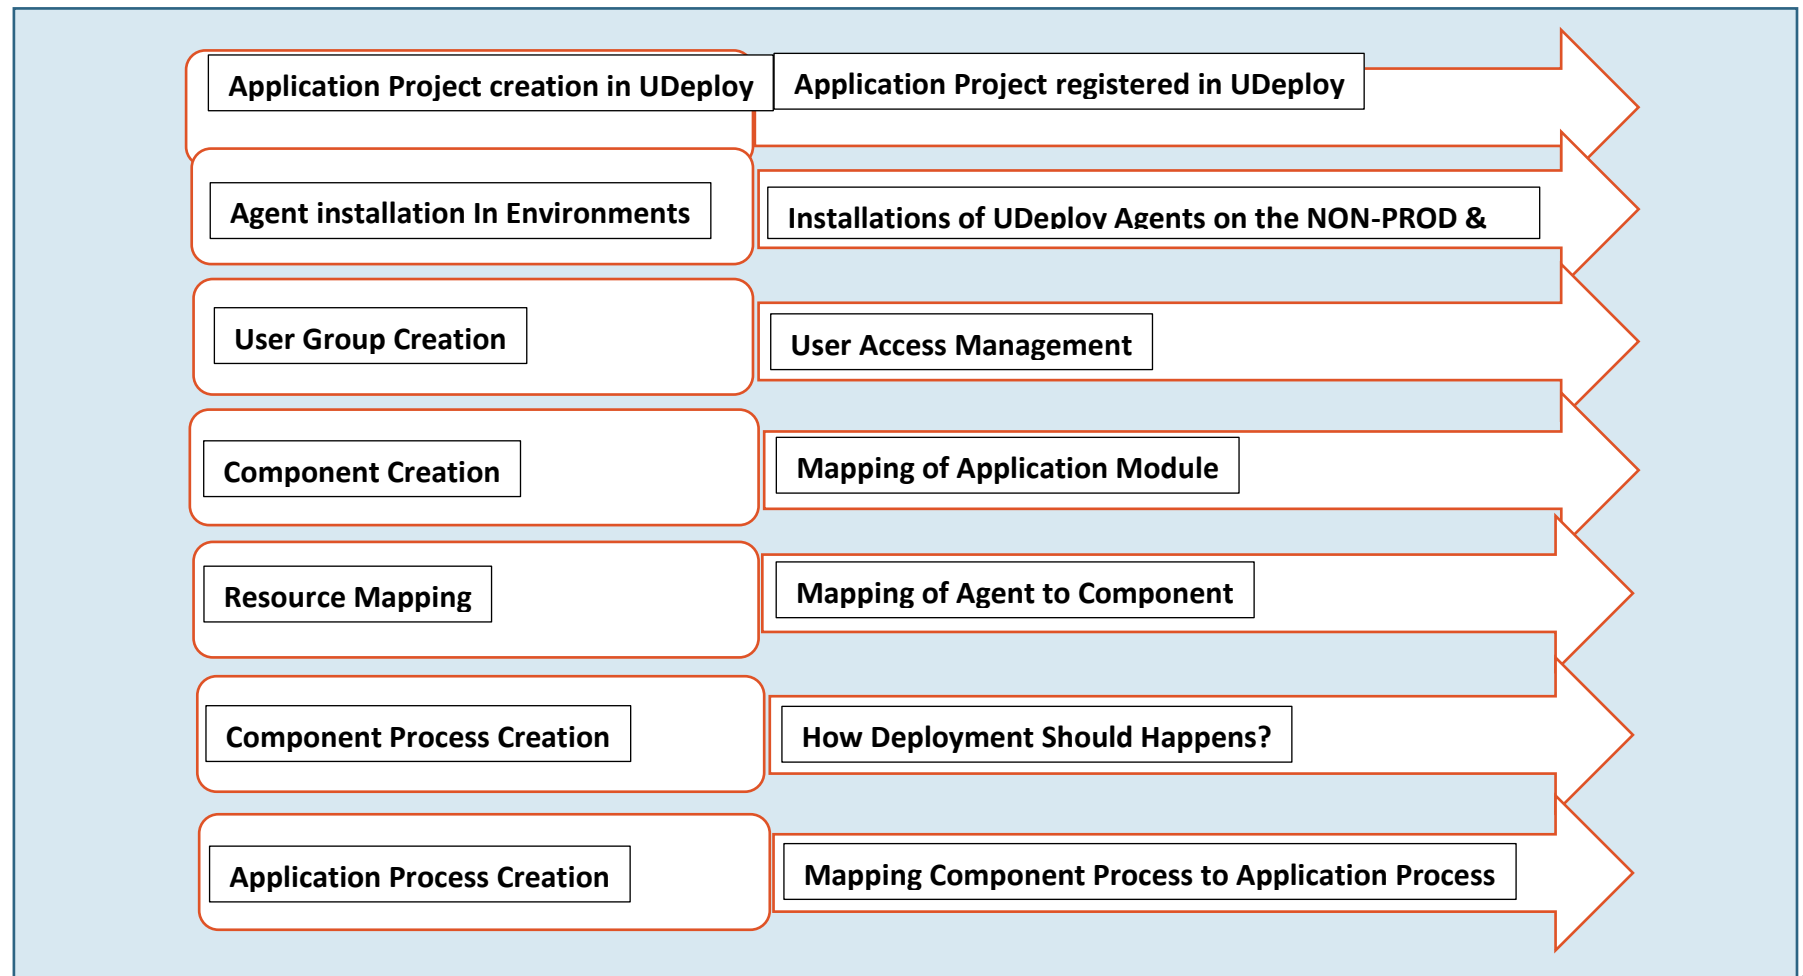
Application Project creation in UDeploy

Application Project registered in UDeploy

Agent installation In Environments

Installations of UDeploy Agents on the NON-PROD &

User Group Creation

User Access Management

Component Creation

Mapping of Application Module

Resource Mapping

Mapping of Agent to Component

Component Process Creation

How Deployment Should Happens?

Application Process Creation

Mapping Component Process to Application Process